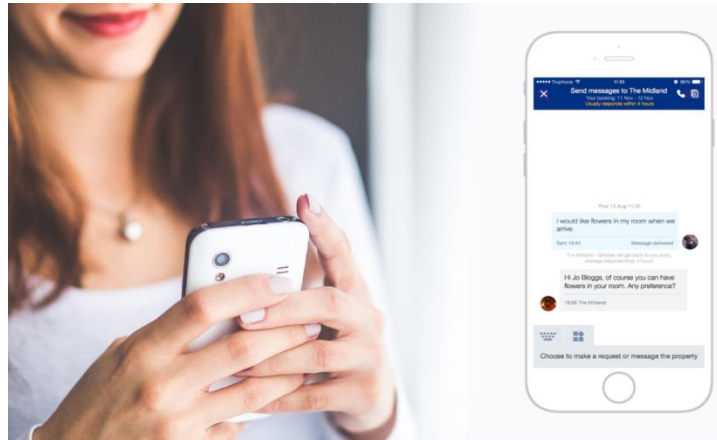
•••• Tophone 11:51 85%

Send messages to The Midland

Your booking: 11 Nov - 13 Nov

Usually responds within 4 hours

Thur 13 Aug 11:35

I would like flowers in my room when we arrive.

Sent 19:43 Message delivered

The Midland - Choose will get back to you soon, average response time: 4 hours

Hi Jo Bloggs, of course you can have flowers in your room. Any preference?

19:56 The Midland

Choose to make a request or message the property